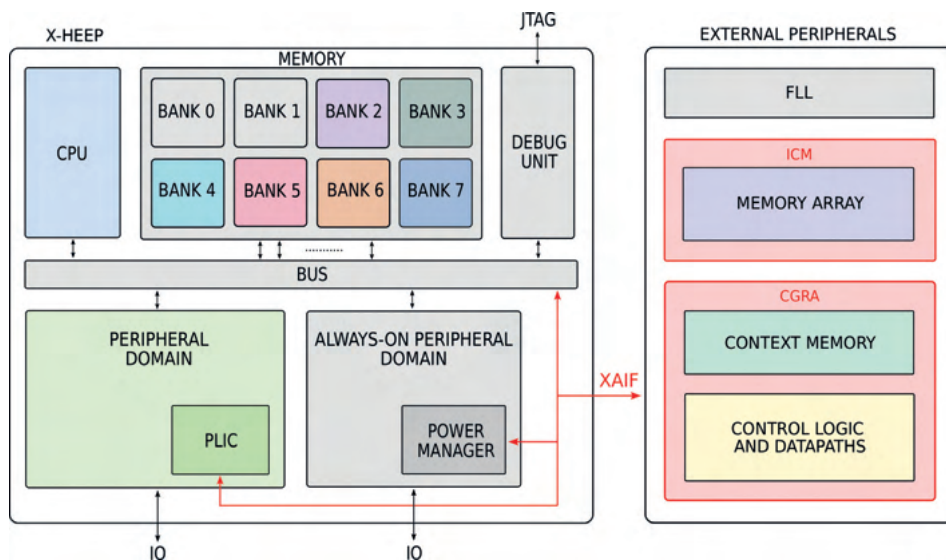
X-HEEP

JTAG

MEMORY

CPU

BANK 0

BANK 1

BANK 2

BANK 3

BANK 4

BANK 5

BANK 6

BANK 7

DEBUG UNIT

BUS

PERIPHERAL DOMAIN

PLIC

ALWAYS-ON PERIPHERAL DOMAIN

POWER MANAGER

IO

IO

XAIF

EXTERNAL PERIPHERALS

FLL

ICM

MEMORY ARRAY

CGRA

CONTEXT MEMORY

CONTROL LOGIC AND DATAPATHS